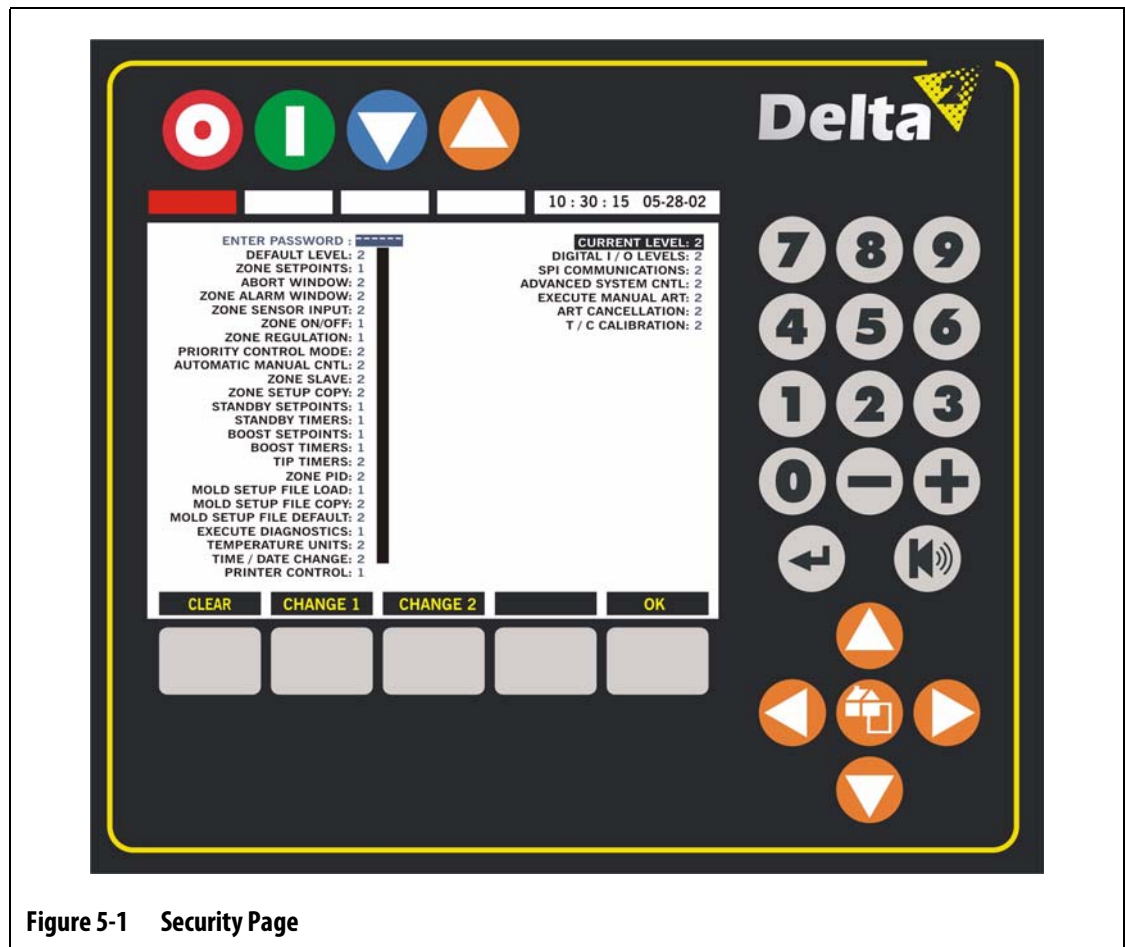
Delta

10 : 30 : 15 05-28-02

ENTER PASSWORD : ------
DEFAULT LEVEL: 2
ZONE SETPOINTS: 1
ABORT WINDOW: 2
ZONE ALARM WINDOW: 2
ZONE SENSOR INPUT: 2
ZONE ON/OFF: 1
ZONE REGULATION: 1
PRIORITY CONTROL MODE: 2
AUTOMATIC MANUAL CNTL: 2
ZONE SLAVE: 2
ZONE SETUP COPY: 2
STANDBY SETPOINTS: 1
STANDBY TIMERS: 1
BOOST SETPOINTS: 1
BOOST TIMERS: 1
TIP TIMERS: 2
ZONE PID: 2
MOLD SETUP FILE LOAD: 1
MOLD SETUP FILE COPY: 2
MOLD SETUP FILE DEFAULT: 2
EXECUTE DIAGNOSTICS: 1
TEMPERATURE UNITS: 2
TIME / DATE CHANGE: 2
PRINTER CONTROL: 1

CURRENT LEVEL: 2
DIGITAL I / O LEVELS: 2
SPI COMMUNICATIONS: 2
ADVANCED SYSTEM CNTL: 2
EXECUTE MANUAL ART: 2
ART CANCELLATION: 2
T / C CALIBRATION: 2

CLEAR
CHANGE 1
CHANGE 2
OK

7 8 9
4 5 6
1 2 3
0 − +

Figure 5-1 Security Page